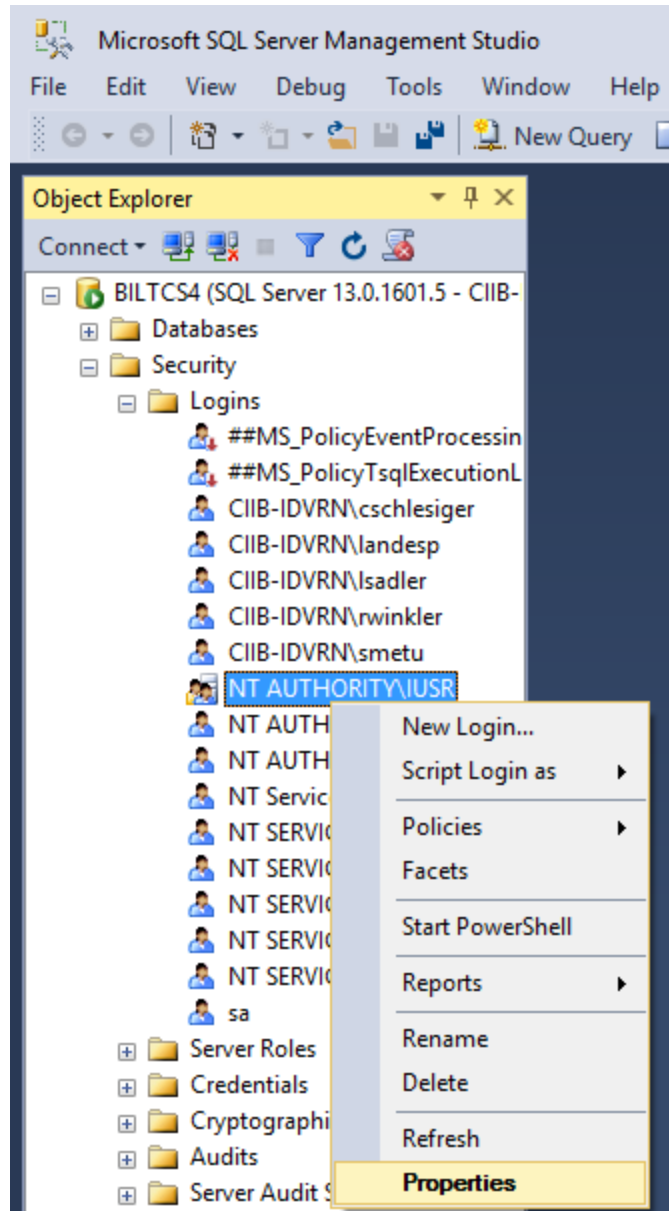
Microsoft SQL Server Management Studio

File Edit View Debug Tools Window Help

New Query

Object Explorer

Connect

BILTCS4 (SQL Server 13.0.1601.5 - CIIB-

Databases

Security

Logins

##MS_PolicyEventProcessin

##MS_PolicyTsqlExecutionL

CIIB-IDVRN\cschlesiger

CIIB-IDVRN\landesp

CIIB-IDVRN\lsadler

CIIB-IDVRN\rwinkler

CIIB-IDVRN\smetu

NT AUTHORITY\IUSR

NT AUTH

NT AUTH

NT Servic

NT SERVIC

NT SERVIC

NT SERVIC

NT SERVIC

NT SERVIC

sa

Server Roles

Credentials

Cryptographi

Audits

Server Audit S

New Login...

Script Login as

Policies

Facets

Start PowerShell

Reports

Rename

Delete

Refresh

Properties